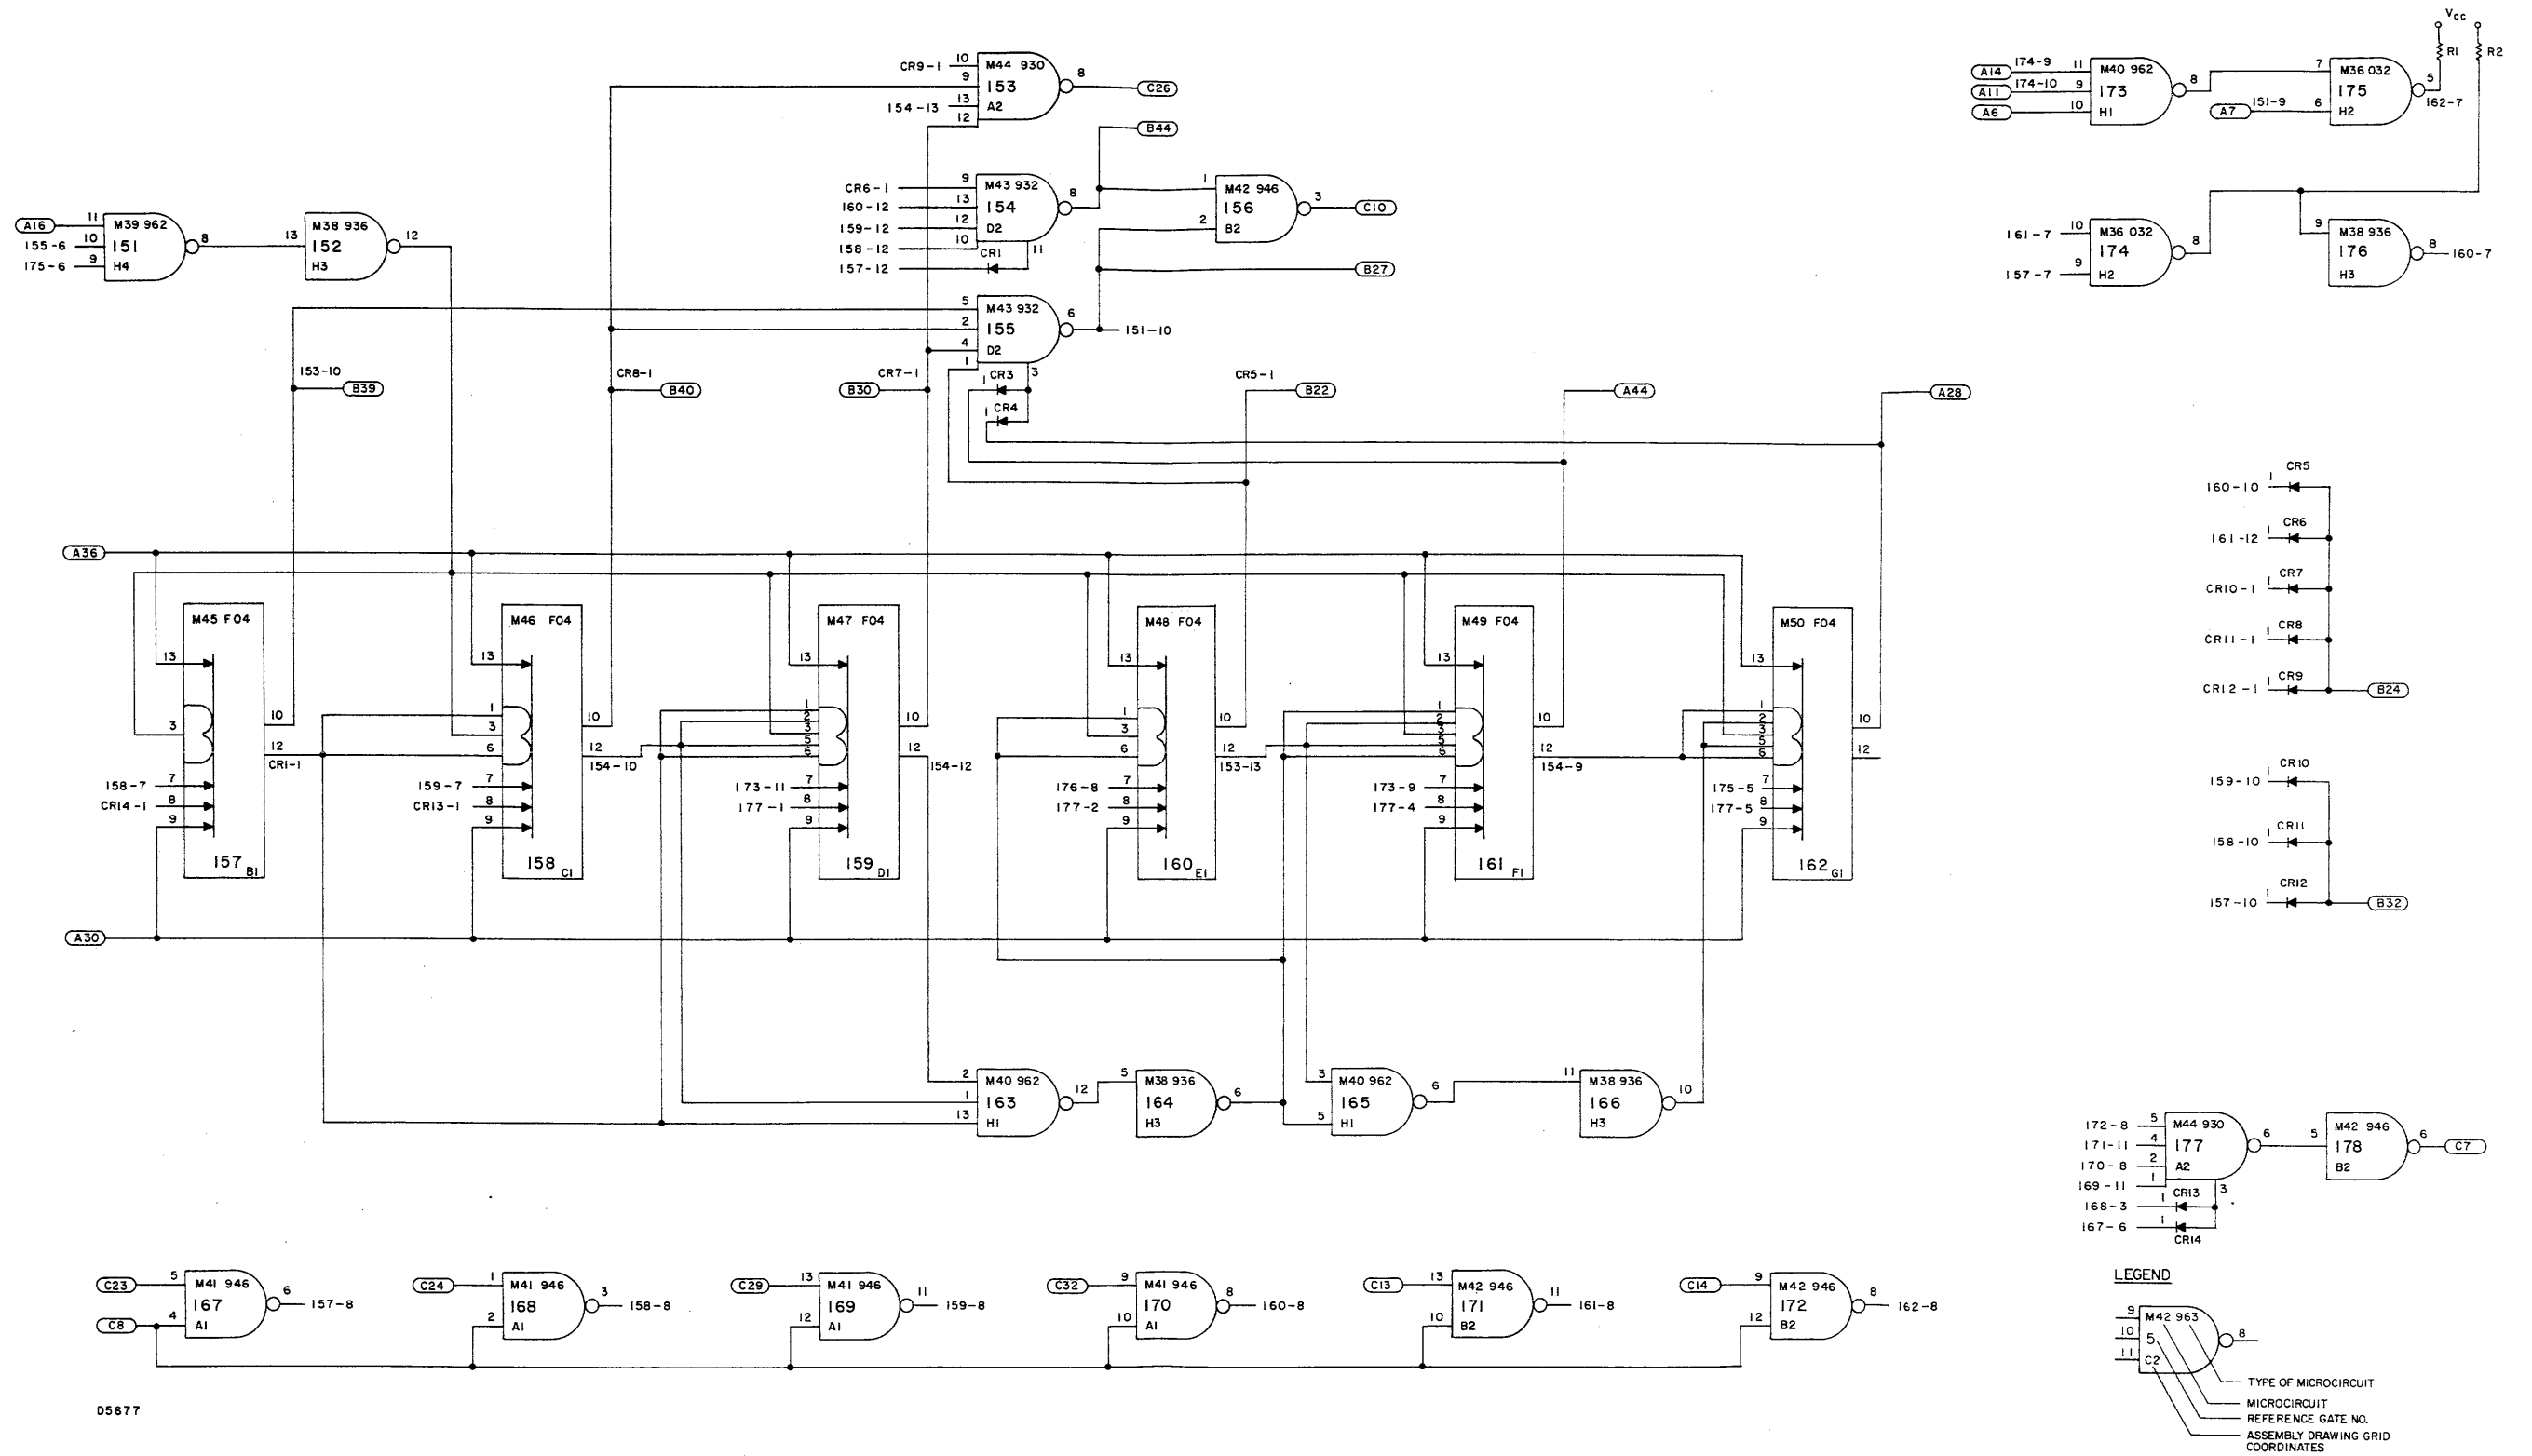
CR9-1 10 9 154-13 13 12 M44 930 153 A2 8 C26

B44

CR6-1 9 160-12 13 159-12 12 158-12 10 157-12 M43 932 154 D2 8 CR1 11

1 2 M42 946 156 B2 3 C10

B27

5 2 4 1 M43 932 155 D2 6 151-10

CR3 3 CR4

A16 11 155-6 10 175-6 9 M39 962 151 H4 8

13 M38 936 152 H3 12

153-10 B39

CR8-1 B40

B30 CR7-1

CR5-1 B22

A44

A28

A14 174-9 11 A11 174-10 9 A6 10 M40 962 173 H1 8

A7 151-9 6 7 M36 032 175 H2 5 162-7

Vcc R1 R2

161-7 10 157-7 9 M36 032 174 H2 8

9 M38 936 176 H3 8 160-7

A36

M45 F04 13 3 7 8 9 10 12 CR1-1 158-7 CR14-1 157 B1

M46 F04 13 1 3 6 7 8 9 10 12 159-7 CR13-1 158 C1 154-10

M47 F04 13 1 2 3 5 6 7 8 9 10 12 173-11 177-1 159 D1 154-12

M48 F04 13 1 3 6 7 8 9 10 12 176-8 177-2 160 E1 153-13

M49 F04 13 1 2 3 5 6 7 8 9 10 12 173-9 177-4 161 F1 154-9

M50 F04 13 1 2 3 5 6 7 8 9 10 12 175-5 177-5 162 G1

A30

160-10 1 CR5
161-12 1 CR6
CR10-1 1 CR7
CR11-1 1 CR8
CR12-1 1 CR9 B24

159-10 1 CR10
158-10 1 CR11
157-10 1 CR12 B32

2 1 13 M40 962 163 H1 12

5 M38 936 164 H3 6

3 5 M40 962 165 H1 6

11 M38 936 166 H3 10

172-8 5 171-11 4 170-8 2 169-11 1 168-3 1 167-6 1 M44 930 177 A2 6 CR13 3 CR14

5 M42 946 178 B2 6 C7

C23 5 C8 4 M41 946 167 A1 6 157-8

C24 1 2 M41 946 168 A1 3 158-8

C29 13 12 M41 946 169 A1 11 159-8

C32 9 10 M41 946 170 A1 8 160-8

C13 13 10 M42 946 171 B2 11 161-8

C14 9 12 M42 946 172 B2 8 162-8

LEGEND

9 10 11 M42 963 5 C2 8

TYPE OF MICROCIRCUIT
MICROCIRCUIT
REFERENCE GATE NO.
ASSEMBLY DRAWING GRID COORDINATES

D5677